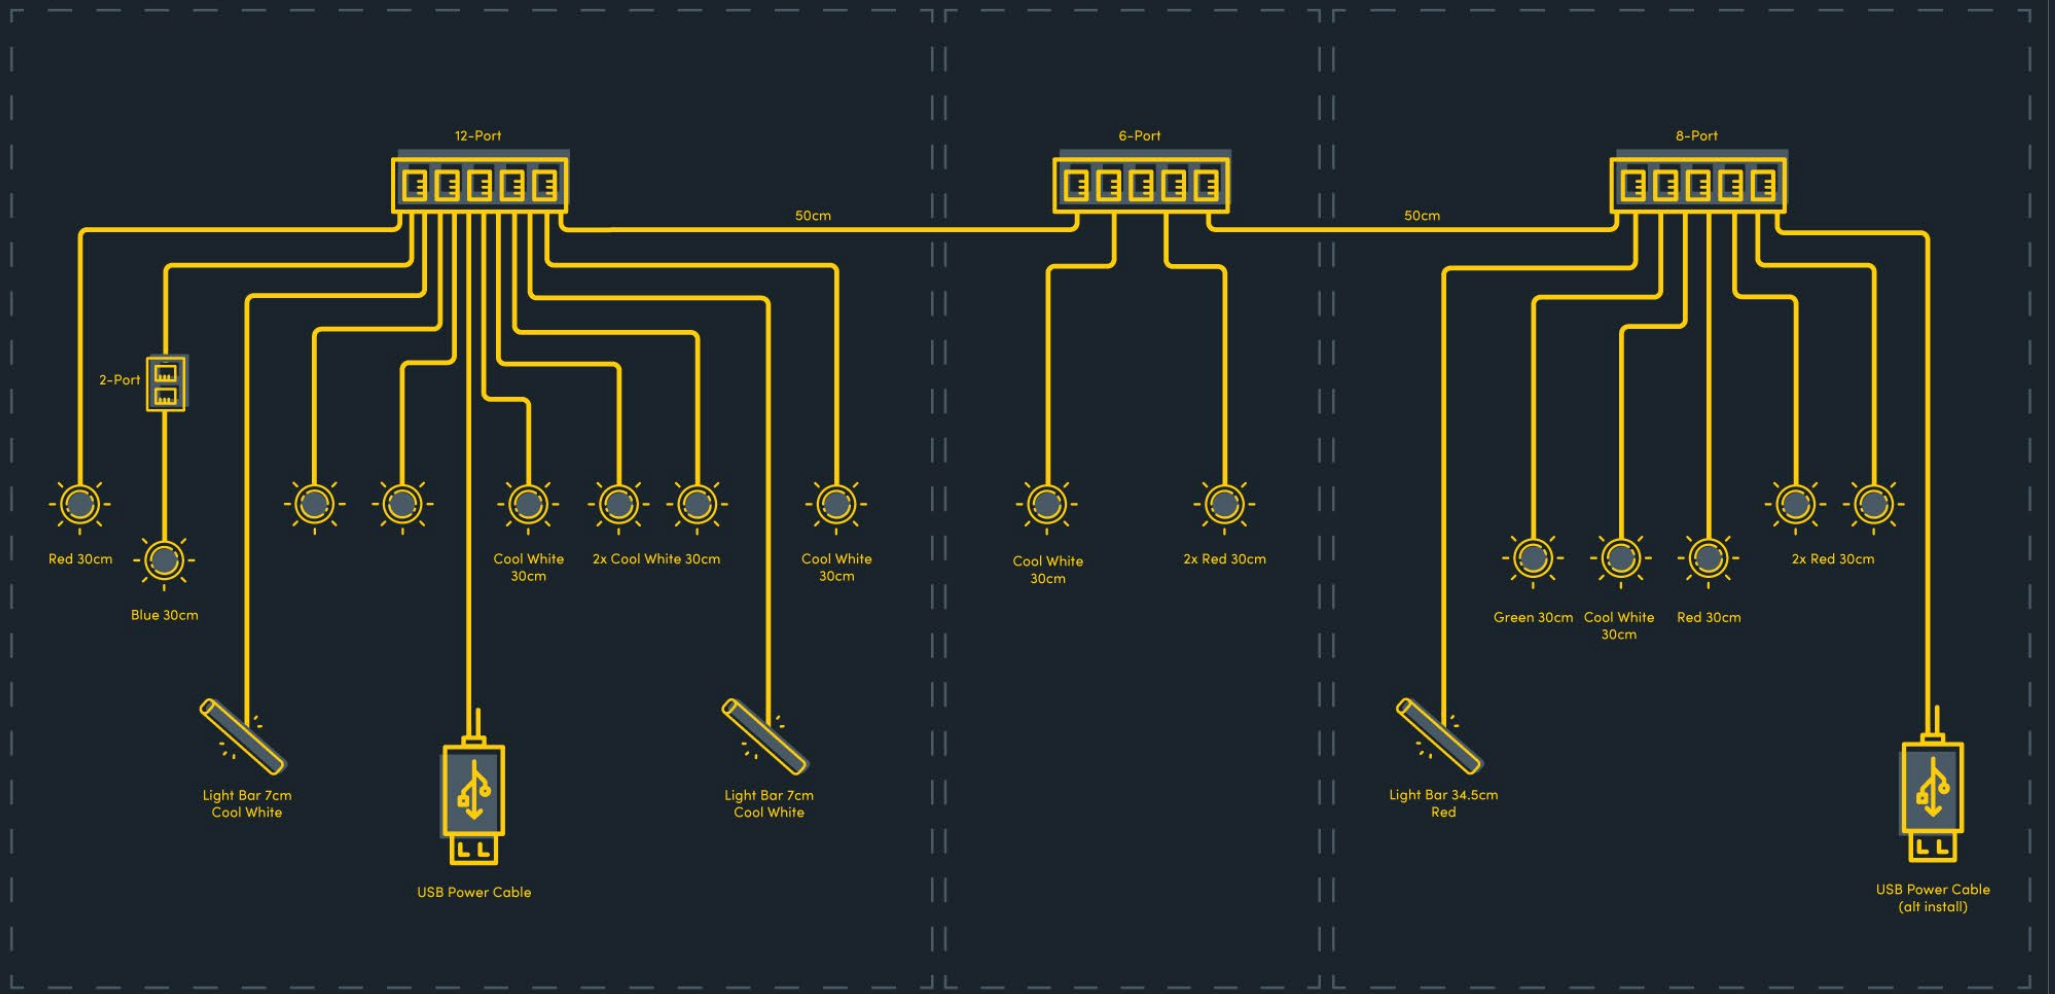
12-Port

6-Port

8-Port

50cm

50cm

2-Port

Red 30cm

Blue 30cm

Cool White 30cm

2x Cool White 30cm

Cool White 30cm

Cool White 30cm

2x Red 30cm

2x Red 30cm

Green 30cm

Cool White 30cm

Red 30cm

Light Bar 7cm Cool White

USB Power Cable

Light Bar 7cm Cool White

Light Bar 34.5cm Red

USB Power Cable (alt install)